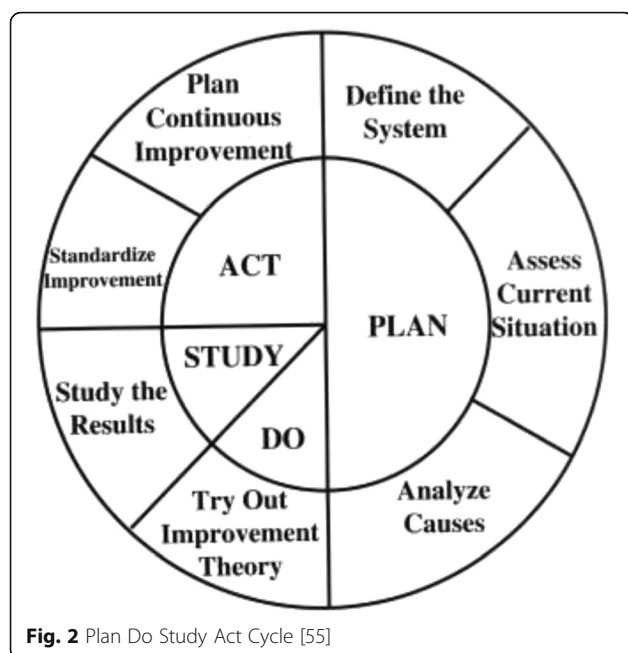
Plan Continuous Improvement

Define the System

Standardize Improvement

ACT

Assess Current Situation

PLAN

STUDY

Study the Results

DO

Try Out Improvement Theory

Analyze Causes

**Fig. 2** Plan Do Study Act Cycle [55]